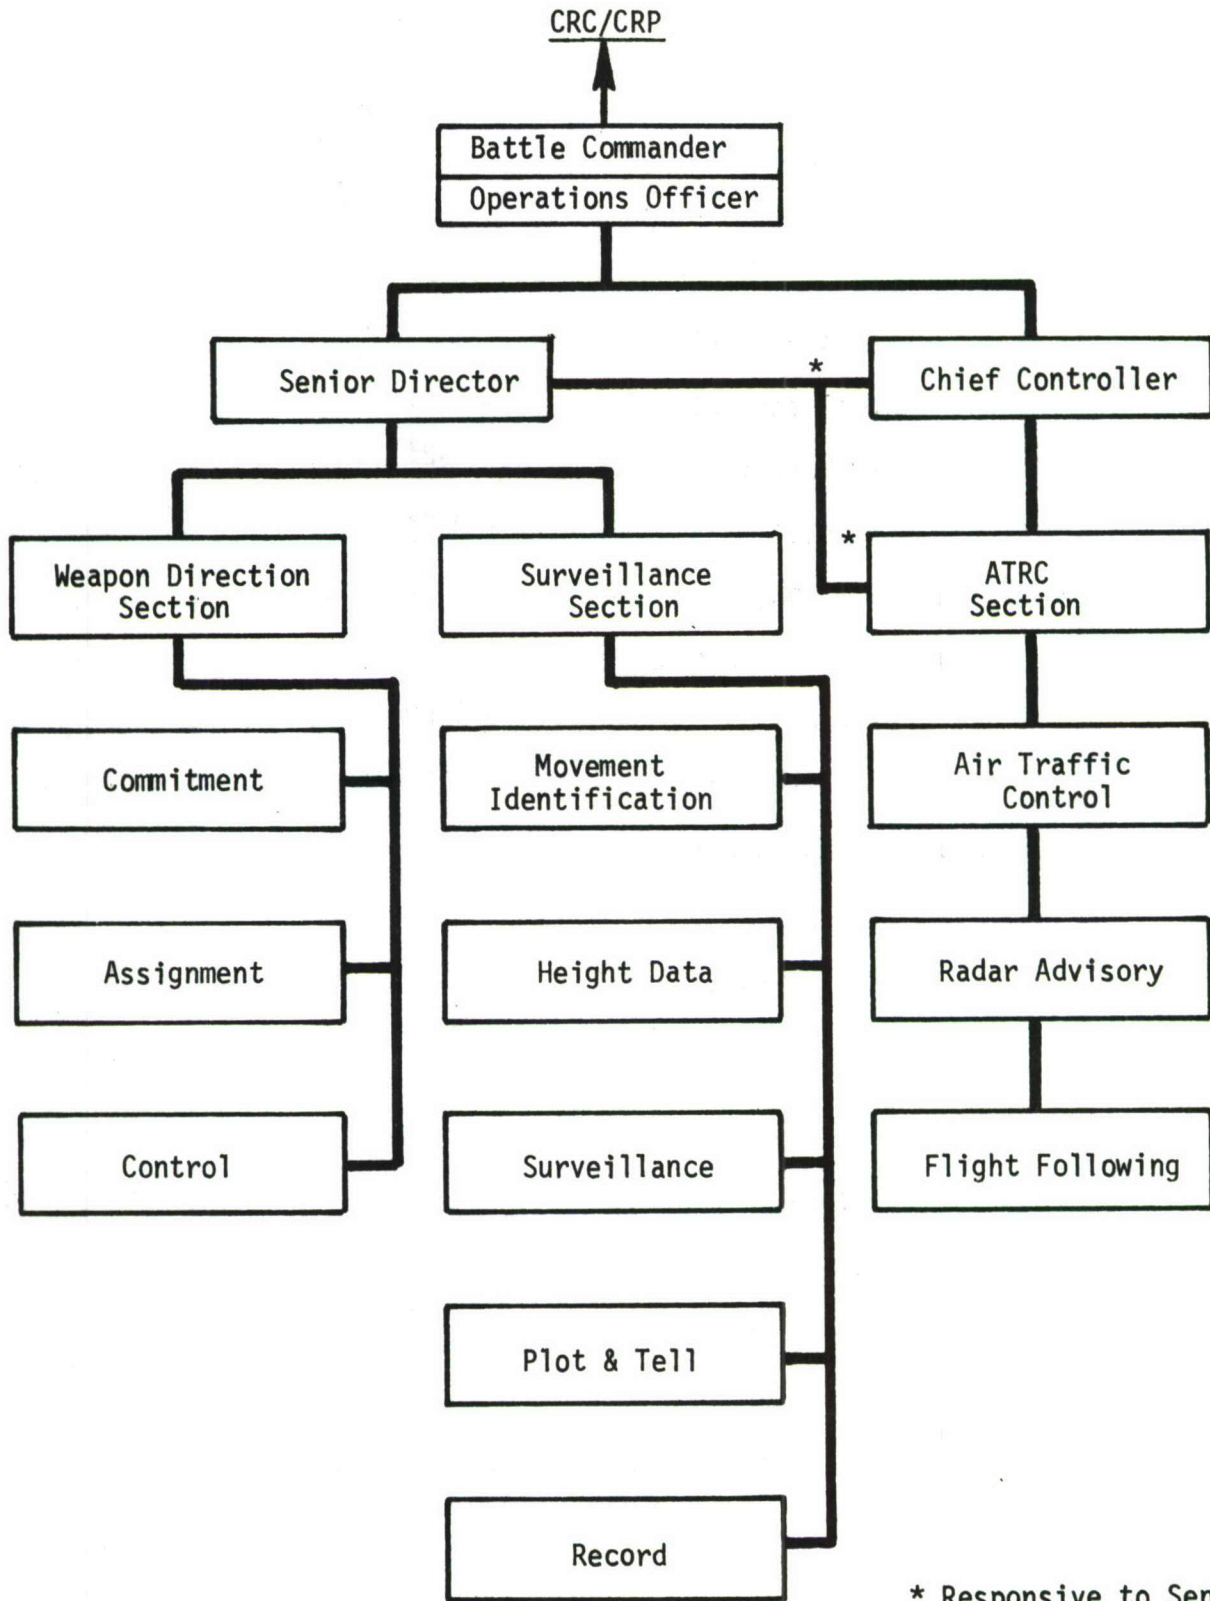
CRC/CRP

Battle Commander
Operations Officer

Senior Director

*

Chief Controller

Weapon Direction Section

Surveillance Section

*

ATRC Section

Commitment

Assignment

Control

Movement Identification

Height Data

Surveillance

Plot & Tell

Record

Air Traffic Control

Radar Advisory

Flight Following

* Responsive to Ser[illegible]